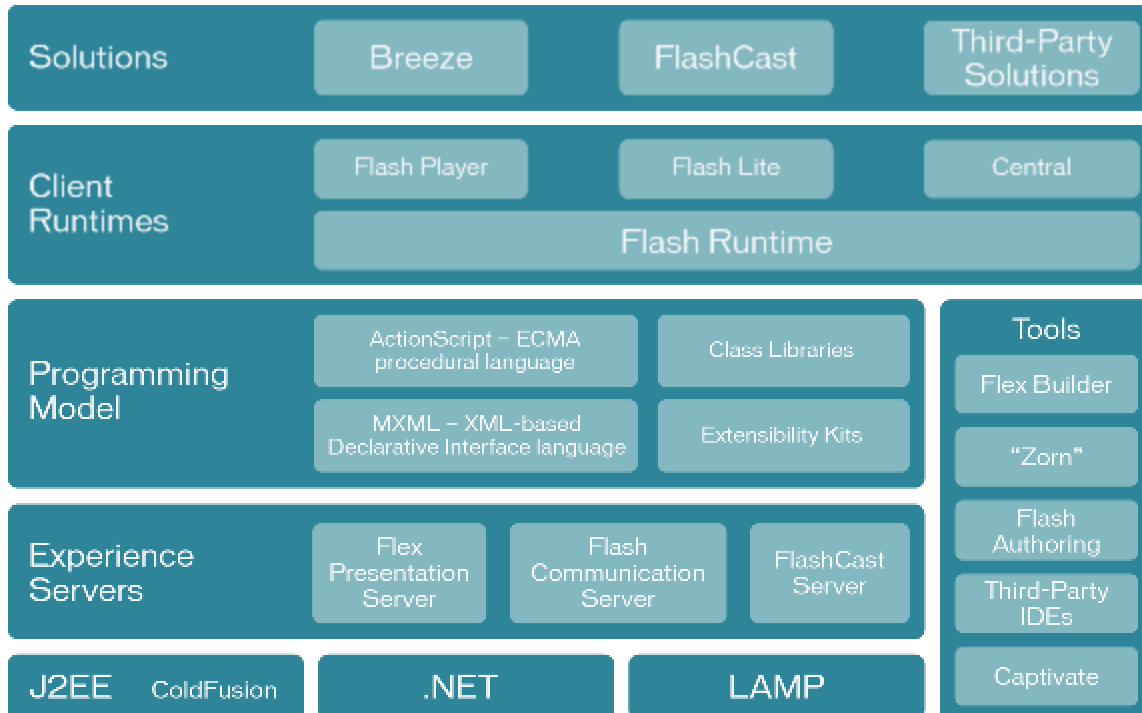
Solutions
Breeze
FlashCast
Third-Party Solutions

Client Runtimes
Flash Player
Flash Lite
Central
Flash Runtime

Programming Model
ActionScript – ECMA procedural language
Class Libraries
MXML – XML-based Declarative Interface language
Extensibility Kits

Experience Servers
Flex Presentation Server
Flash Communication Server
FlashCast Server

Tools
Flex Builder
"Zorn"
Flash Authoring
Third-Party IDEs
Captivate

J2EE
ColdFusion
.NET
LAMP